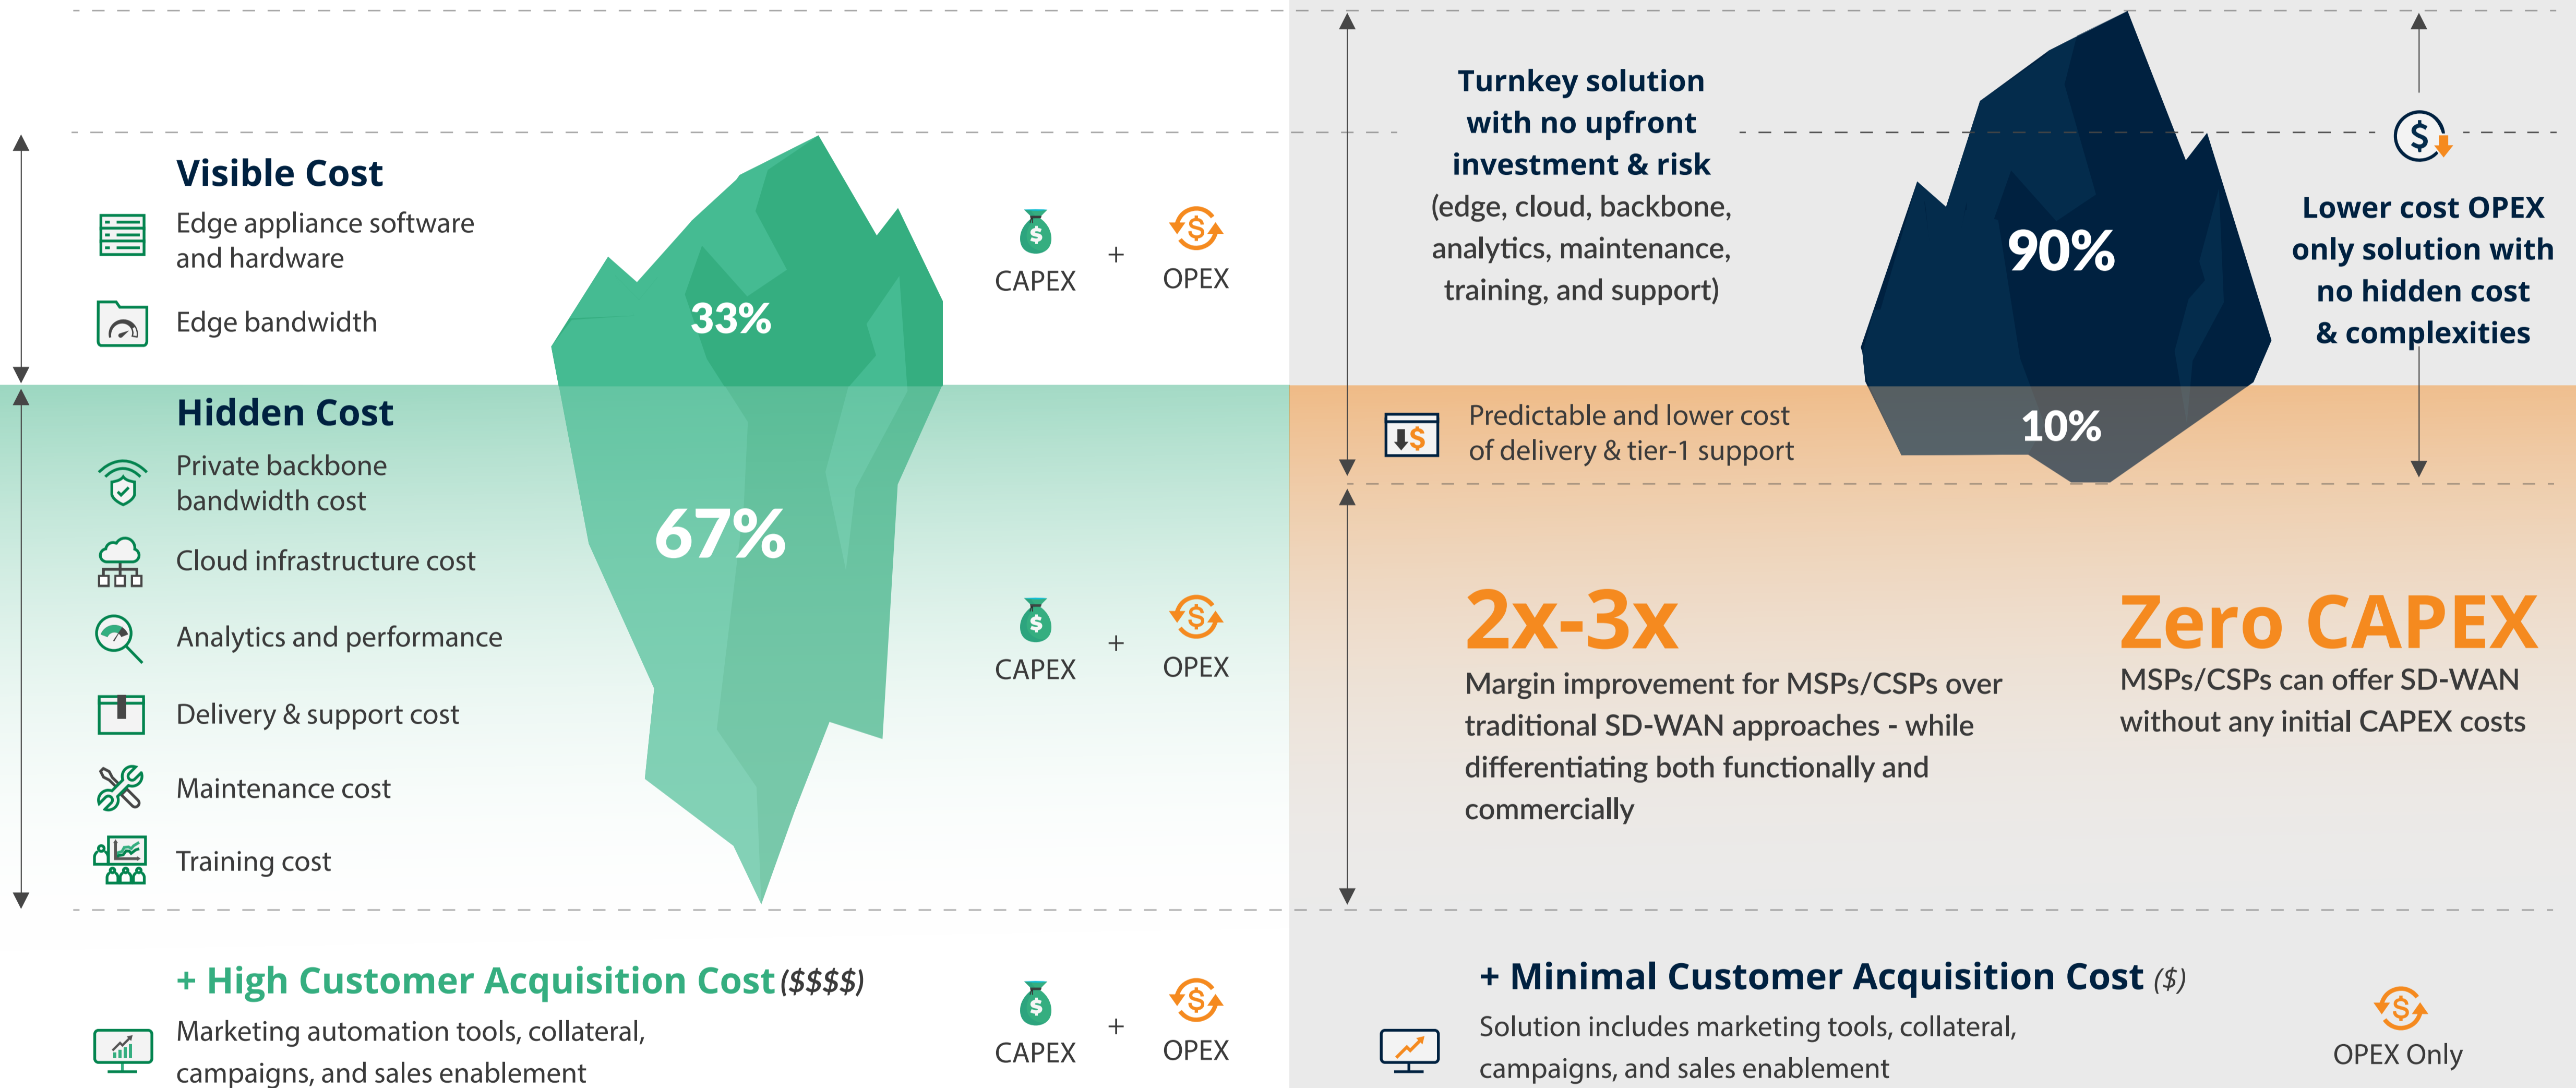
Visible Cost

Edge appliance software and hardware

Edge bandwidth

33%

CAPEX + OPEX

Hidden Cost

Private backbone bandwidth cost

Cloud infrastructure cost

Analytics and performance

Delivery & support cost

Maintenance cost

Training cost

67%

CAPEX + OPEX

+ High Customer Acquisition Cost ($$$$)

Marketing automation tools, collateral, campaigns, and sales enablement

CAPEX + OPEX

Turnkey solution with no upfront investment & risk (edge, cloud, backbone, analytics, maintenance, training, and support)

90%

Lower cost OPEX only solution with no hidden cost & complexities

Predictable and lower cost of delivery & tier-1 support

10%

2x-3x

Margin improvement for MSPs/CSPs over traditional SD-WAN approaches - while differentiating both functionally and commercially

Zero CAPEX

MSPs/CSPs can offer SD-WAN without any initial CAPEX costs

+ Minimal Customer Acquisition Cost ($)

Solution includes marketing tools, collateral, campaigns, and sales enablement

OPEX Only